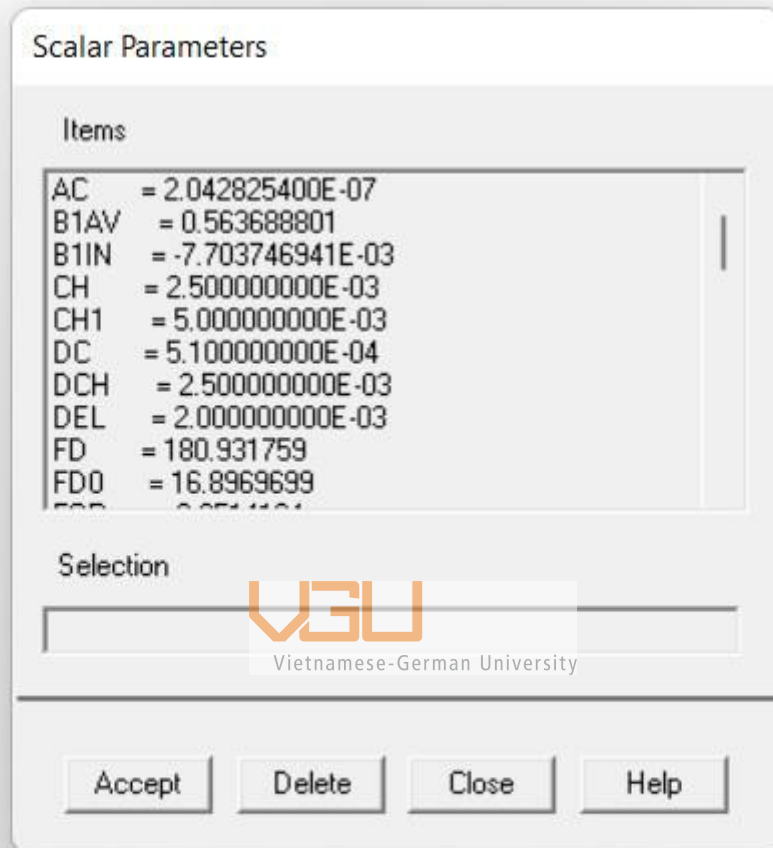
Scalar Parameters

Items

AC = 2.042825400E-07
B1AV = 0.563688801
B1IN = -7.703746941E-03
CH = 2.500000000E-03
CH1 = 5.000000000E-03
DC = 5.100000000E-04
DCH = 2.500000000E-03
DEL = 2.000000000E-03
FD = 180.931759
FD0 = 16.8969699
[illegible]

Selection

VGU
Vietnamese-German University

Accept Delete Close Help